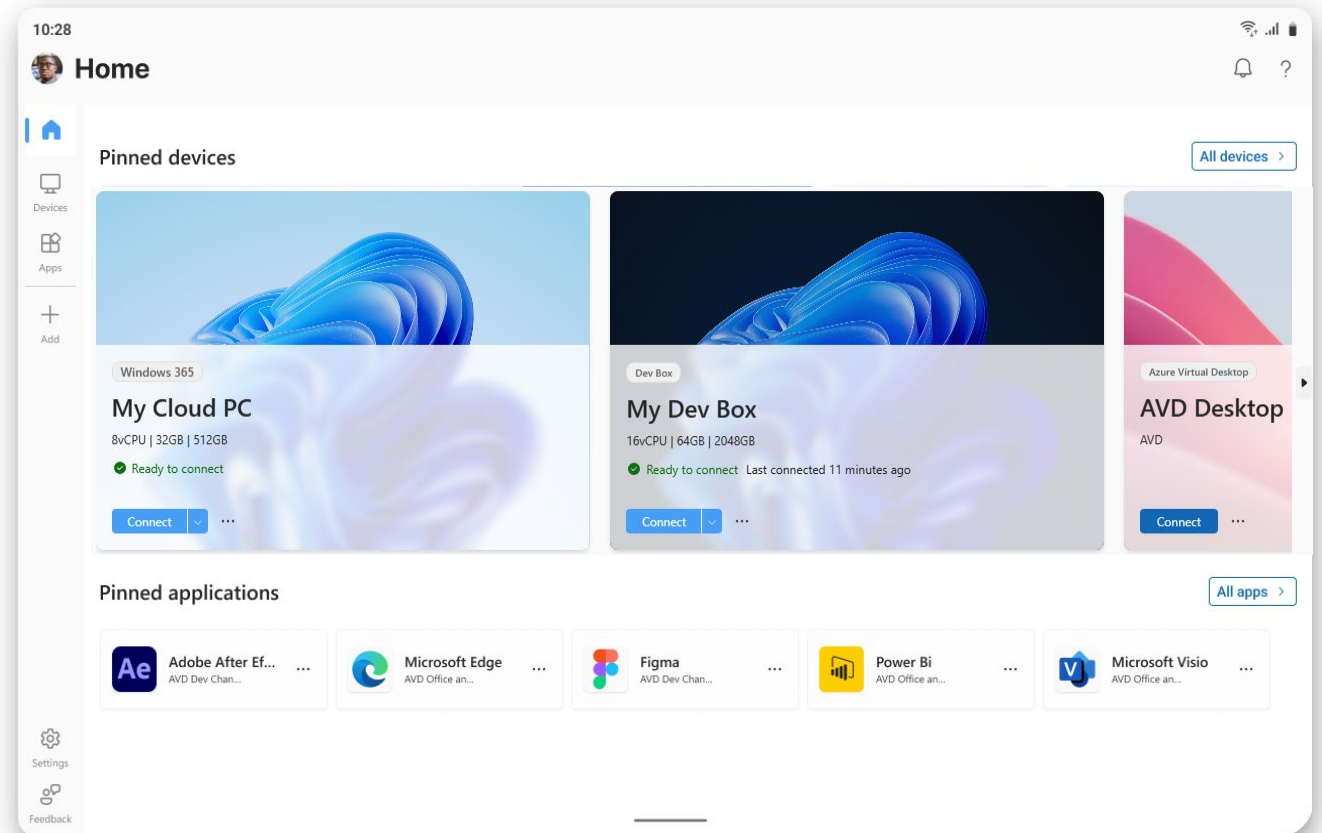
10:28

Home

Devices

Apps

Add

Pinned devices

All devices >

Windows 365

My Cloud PC

8vCPU | 32GB | 512GB

Ready to connect

Connect ···

Dev Box

My Dev Box

16vCPU | 64GB | 2048GB

Ready to connect Last connected 11 minutes ago

Connect ···

Azure Virtual Desktop

AVD Desktop

AVD

Connect ···

Pinned applications

All apps >

Ae Adobe After Ef... AVD Dev Chan... ···

Microsoft Edge AVD Office an... ···

Figma AVD Dev Chan... ···

Power Bi AVD Office an... ···

Microsoft Visio AVD Office an... ···

Settings

Feedback